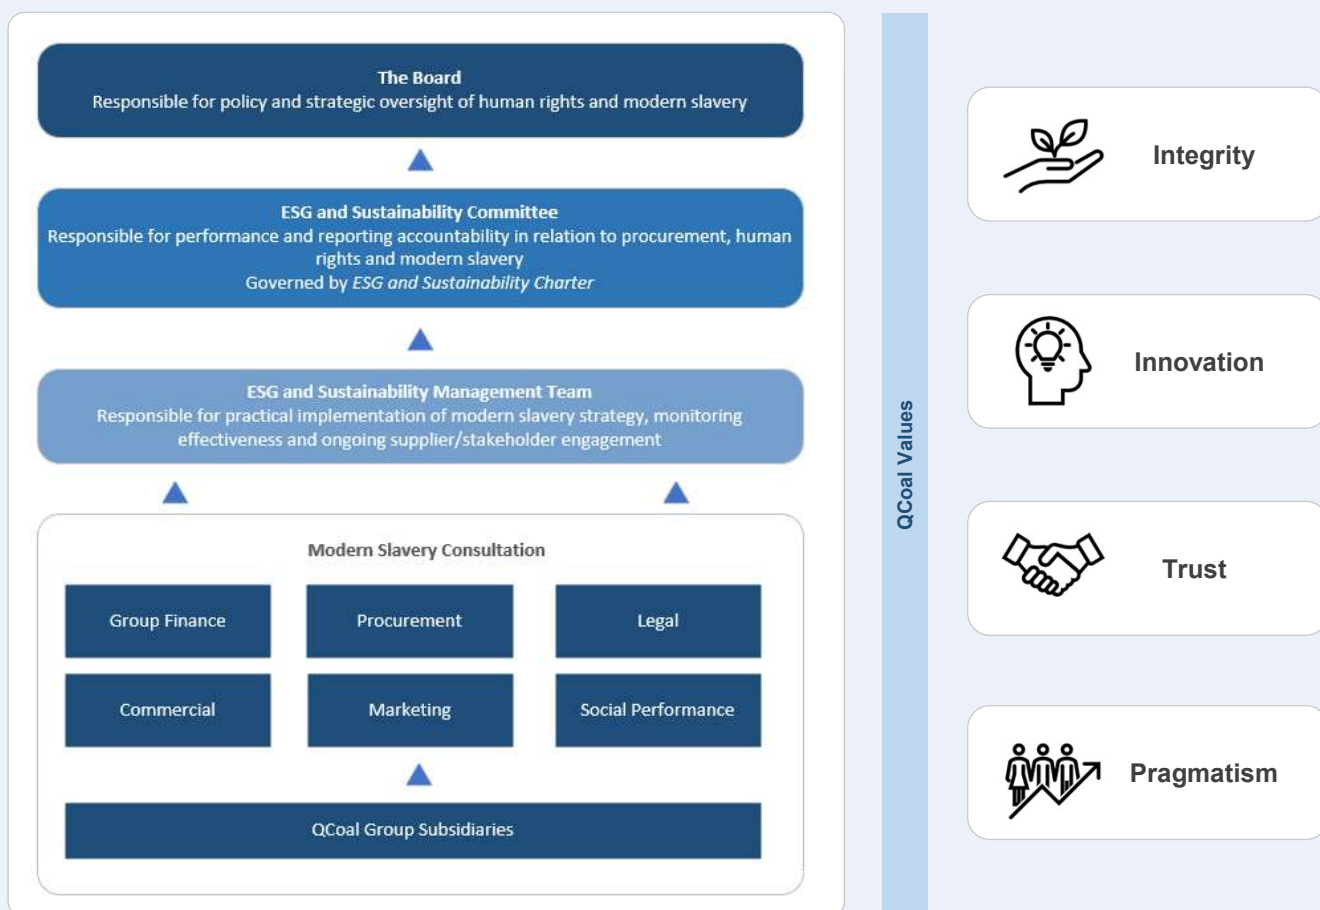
The Board
Responsible for policy and strategic oversight of human rights and modern slavery

ESG and Sustainability Committee
Responsible for performance and reporting accountability in relation to procurement, human rights and modern slavery
Governed by *ESG and Sustainability Charter*

ESG and Sustainability Management Team
Responsible for practical implementation of modern slavery strategy, monitoring effectiveness and ongoing supplier/stakeholder engagement

Modern Slavery Consultation

| Group Finance | Procurement | Legal |
|---|---|---|
| Commercial | Marketing | Social Performance |

QCoal Group Subsidiaries

QCoal Values

Integrity

Innovation

Trust

Pragmatism